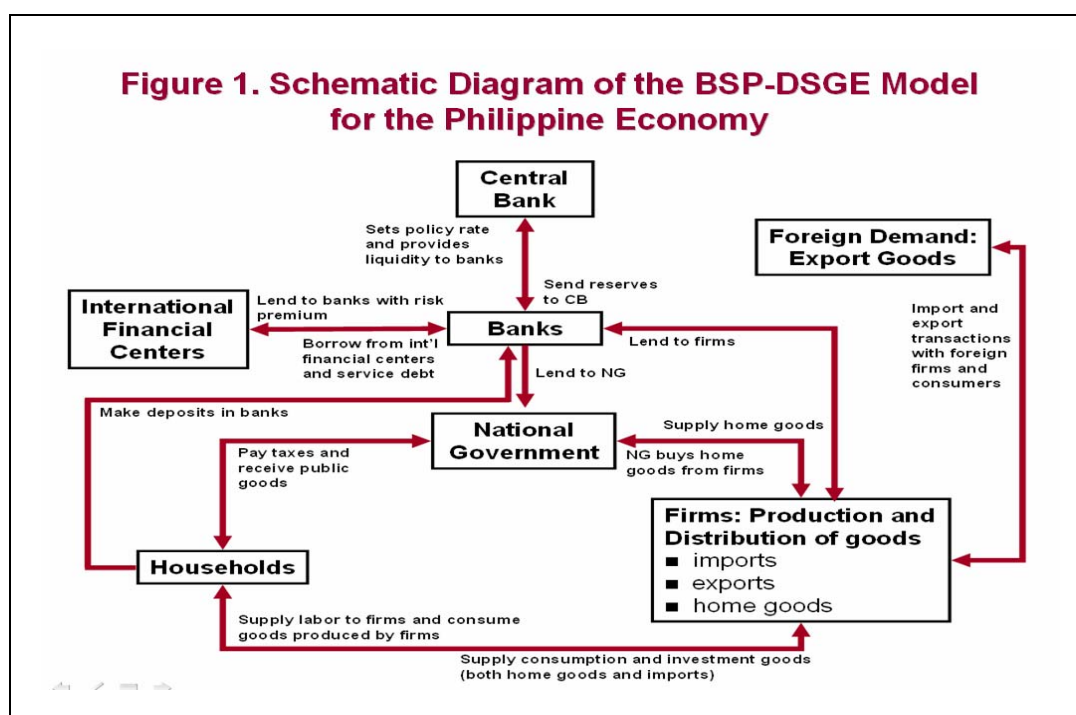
Figure 1. Schematic Diagram of the BSP-DSGE Model for the Philippine Economy

Central Bank

Sets policy rate and provides liquidity to banks

Send reserves to CB

Foreign Demand: Export Goods

International Financial Centers

Lend to banks with risk premium

Borrow from int'l financial centers and service debt

Banks

Lend to firms

Import and export transactions with foreign firms and consumers

Lend to NG

Make deposits in banks

Supply home goods

National Government

Pay taxes and receive public goods

NG buys home goods from firms

Firms: Production and Distribution of goods
▪ imports
▪ exports
▪ home goods

Households

Supply labor to firms and consume goods produced by firms

Supply consumption and investment goods (both home goods and imports)